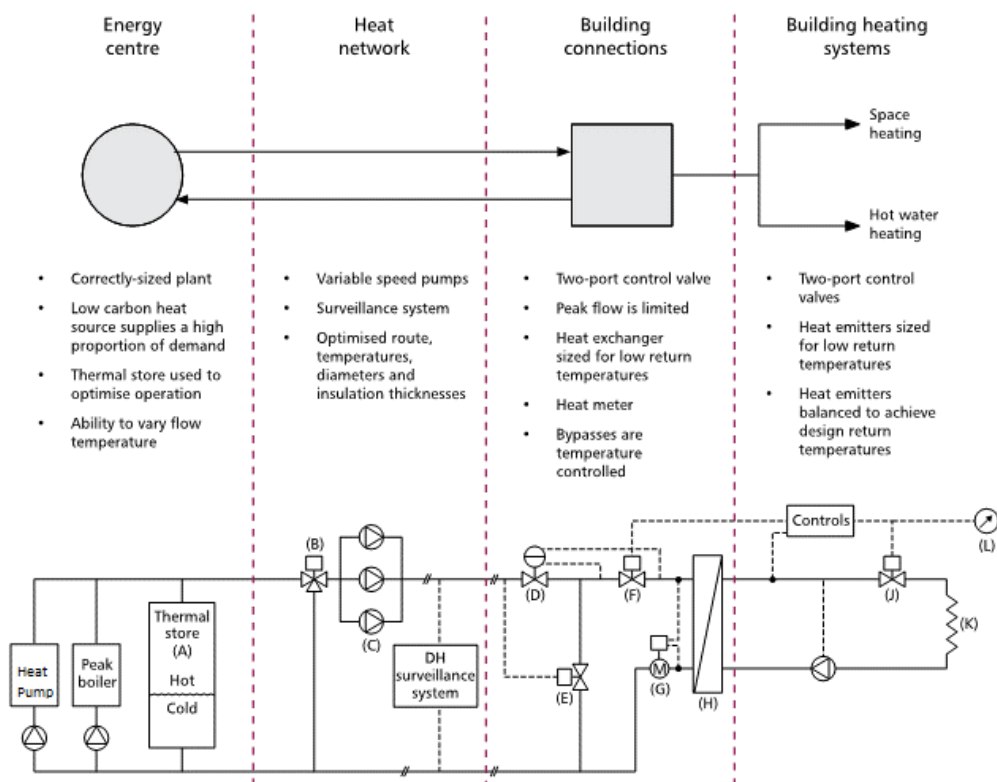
Energy centre

Heat network

Building connections

Building heating systems

Space heating

Hot water heating

- Correctly-sized plant
- Low carbon heat source supplies a high proportion of demand
- Thermal store used to optimise operation
- Ability to vary flow temperature

- Variable speed pumps
- Surveillance system
- Optimised route, temperatures, diameters and insulation thicknesses

- Two-port control valve
- Peak flow is limited
- Heat exchanger sized for low return temperatures
- Heat meter
- Bypasses are temperature controlled

- Two-port control valves
- Heat emitters sized for low return temperatures
- Heat emitters balanced to achieve design return temperatures

Controls

(L)

(B)

(C)

(D)

(F)

(J)

(K)

Thermal store (A)

Hot

Cold

Heat Pump

Peak boiler

DH surveillance system

(E)

(G)

(H)